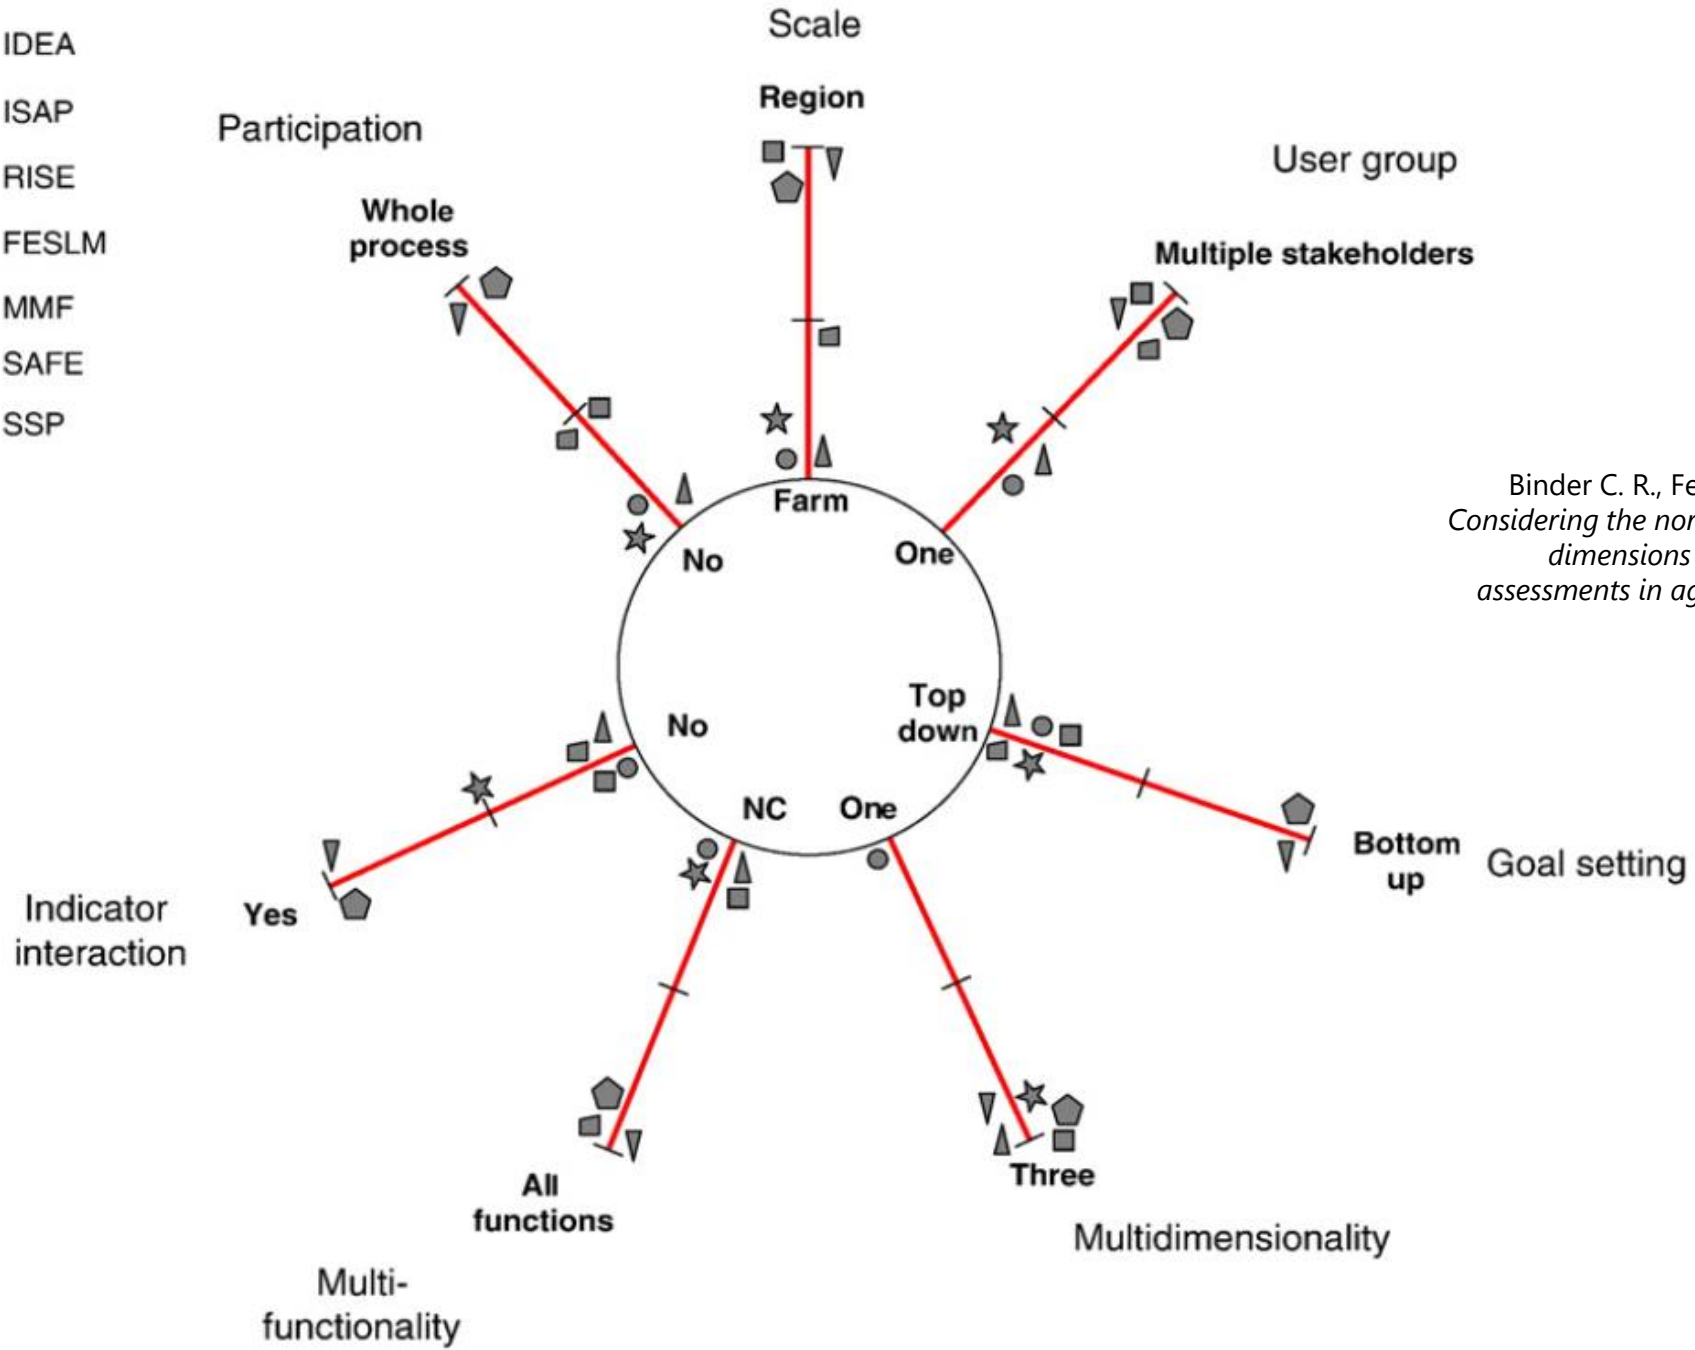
IDEA
ISAP
RISE
FESLM
MMF
SAFE
SSP

Scale
Region
Farm

Participation
Whole process
No

User group
Multiple stakeholders
One

Binder C. R., Fe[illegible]
Considering the nor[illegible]
dimensions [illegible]
assessments in ag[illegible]

Top down
Bottom up
Goal setting

One
Three
Multidimensionality

NC
All functions
Multi-functionality

No
Yes
Indicator interaction